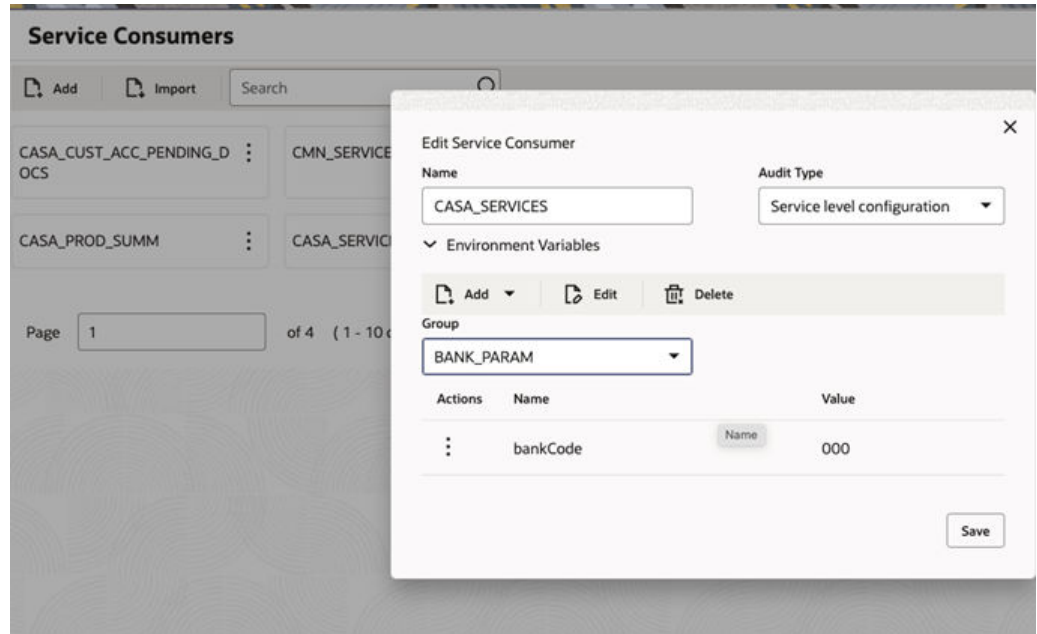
Service Consumers

Add Import Search

CASA_CUST_ACC_PENDING_DOCS

CMN_SERVICE

CASA_PROD_SUMM

CASA_SERVIC

Page 1 of 4 (1 - 10 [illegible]

Edit Service Consumer

×

Name

CASA_SERVICES

Audit Type

Service level configuration

Environment Variables

Add Edit Delete

Group

BANK_PARAM

| Actions | Name | Value |
|---|---|---|
| ⋮ | bankCode | 000 |

Name

Save